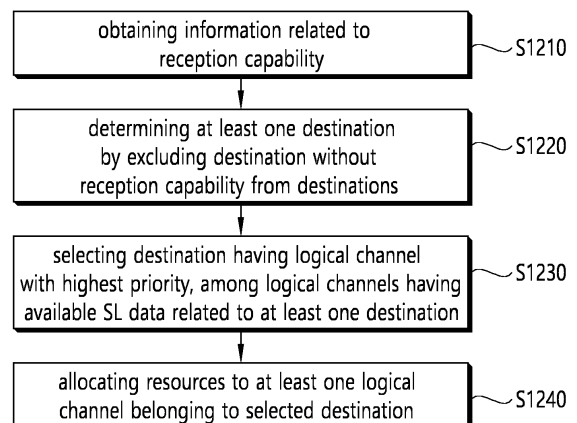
obtaining information related to reception capability

S1210

determining at least one destination by excluding destination without reception capability from destinations

S1220

selecting destination having logical channel with highest priority, among logical channels having available SL data related to at least one destination

S1230

allocating resources to at least one logical channel belonging to selected destination

S1240